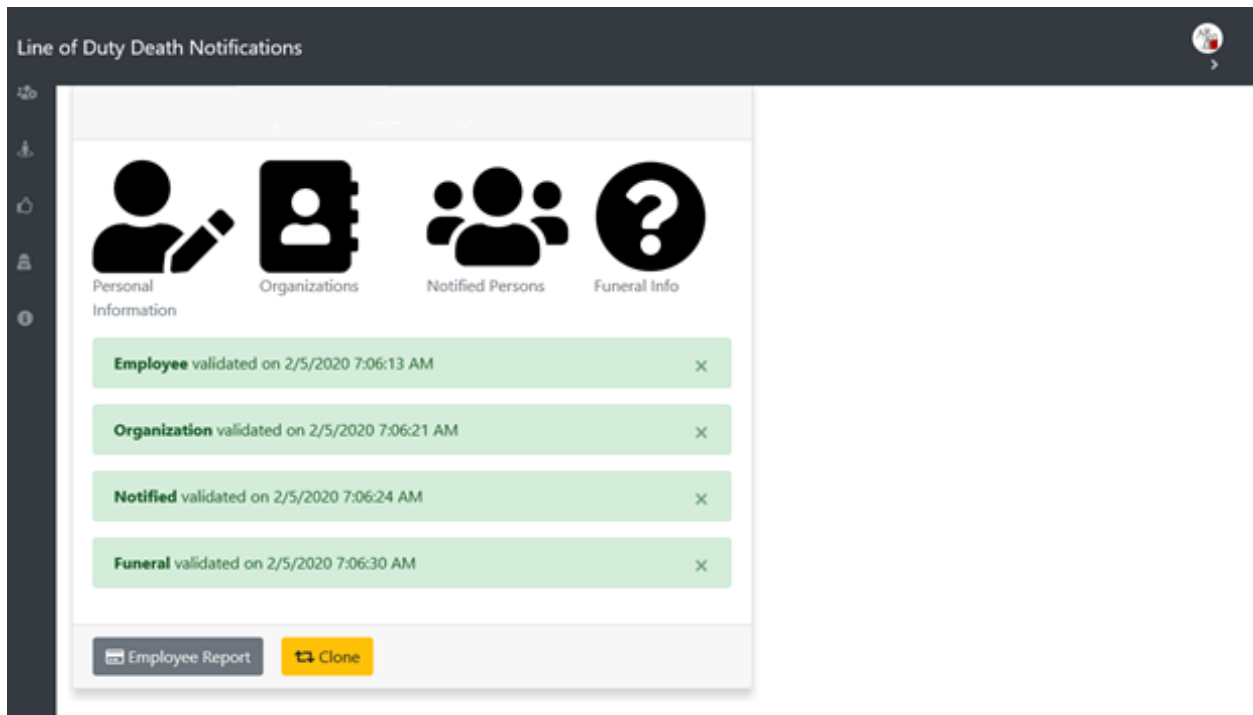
Line of Duty Death Notifications

Personal Information

Organizations

Notified Persons

Funeral Info

**Employee** validated on 2/5/2020 7:06:13 AM ×

**Organization** validated on 2/5/2020 7:06:21 AM ×

**Notified** validated on 2/5/2020 7:06:24 AM ×

**Funeral** validated on 2/5/2020 7:06:30 AM ×

Employee Report

Clone